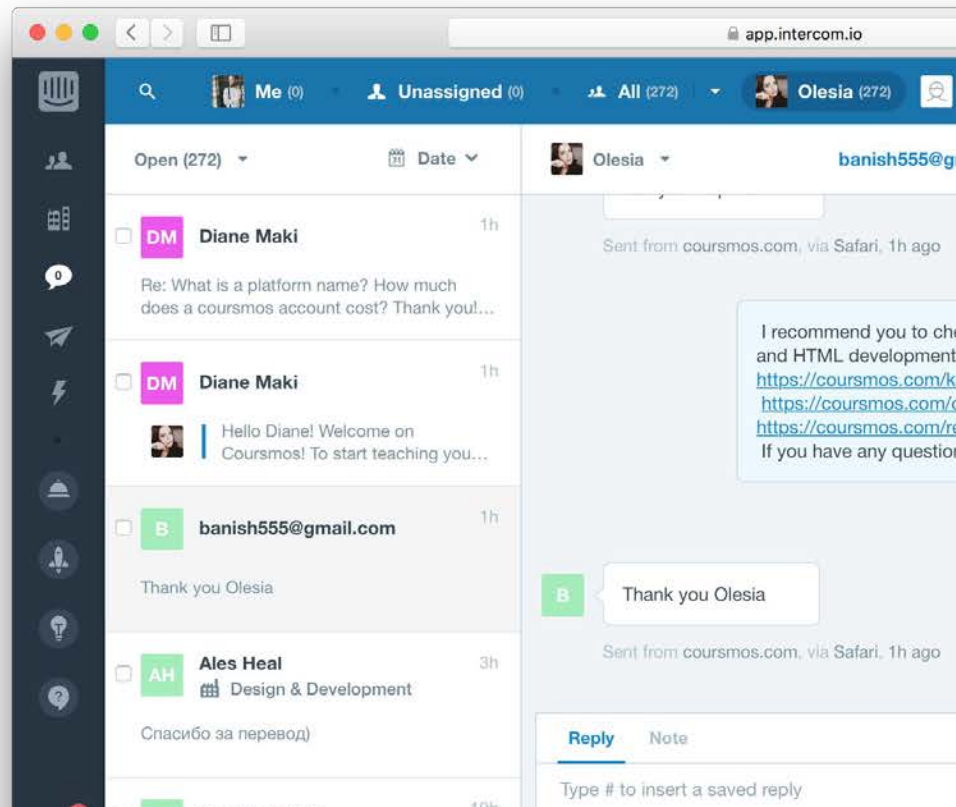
app.intercom.io

Me (0) Unassigned (0) All (272) Olesia (272)

0

Open (272) Date

DM Diane Maki 1h
Re: What is a platform name? How much does a coursmos account cost? Thank you!...

DM Diane Maki 1h
Hello Diane! Welcome on Coursmos! To start teaching you...

B banish555@gmail.com 1h
Thank you Olesia

AH Ales Heal 3h
Design & Development
Спасибо за перевод)

Olesia banish555@g

Sent from coursmos.com, via Safari, 1h ago

I recommend you to ch
and HTML development
https://coursmos.com/k
https://coursmos.com/
https://coursmos.com/r
If you have any questio

B Thank you Olesia

Sent from coursmos.com, via Safari, 1h ago

Reply Note

Type # to insert a saved reply